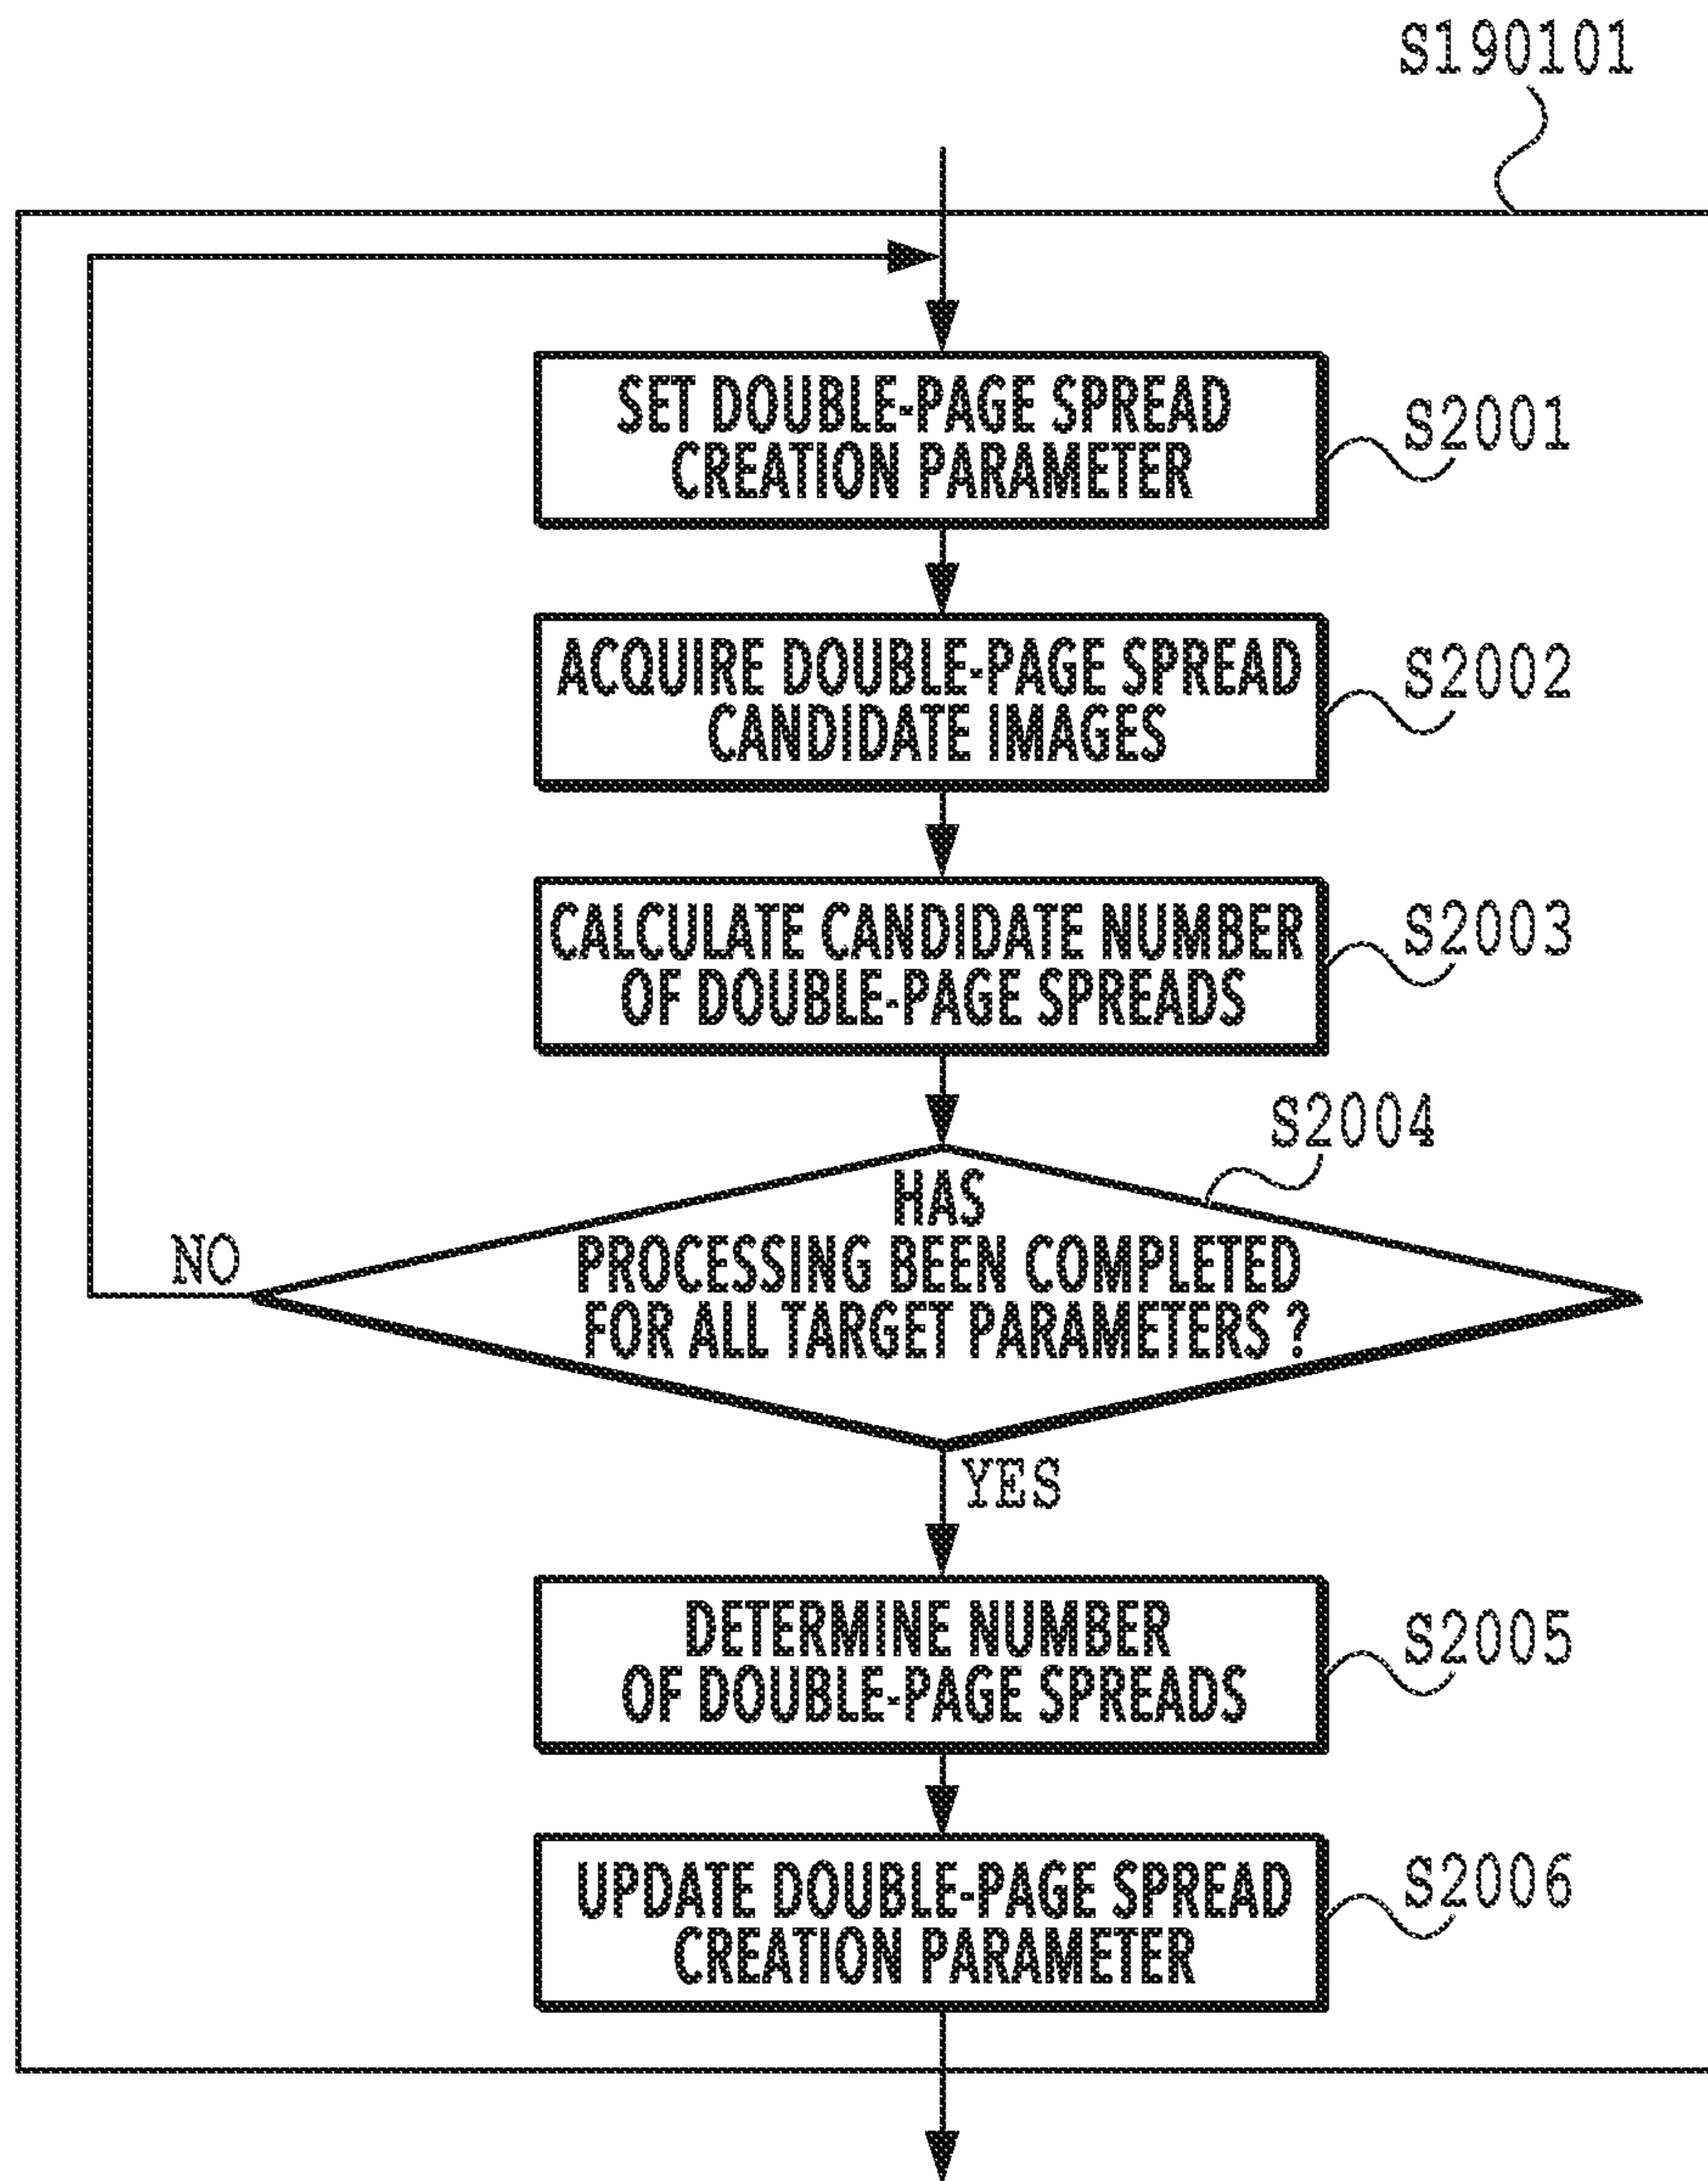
S190101

SET DOUBLE-PAGE SPREAD CREATION PARAMETER

S2001

ACQUIRE DOUBLE-PAGE SPREAD CANDIDATE IMAGES

S2002

CALCULATE CANDIDATE NUMBER OF DOUBLE-PAGE SPREADS

S2003

S2004

HAS PROCESSING BEEN COMPLETED FOR ALL TARGET PARAMETERS ?

NO

YES

DETERMINE NUMBER OF DOUBLE-PAGE SPREADS

S2005

UPDATE DOUBLE-PAGE SPREAD CREATION PARAMETER

S2006